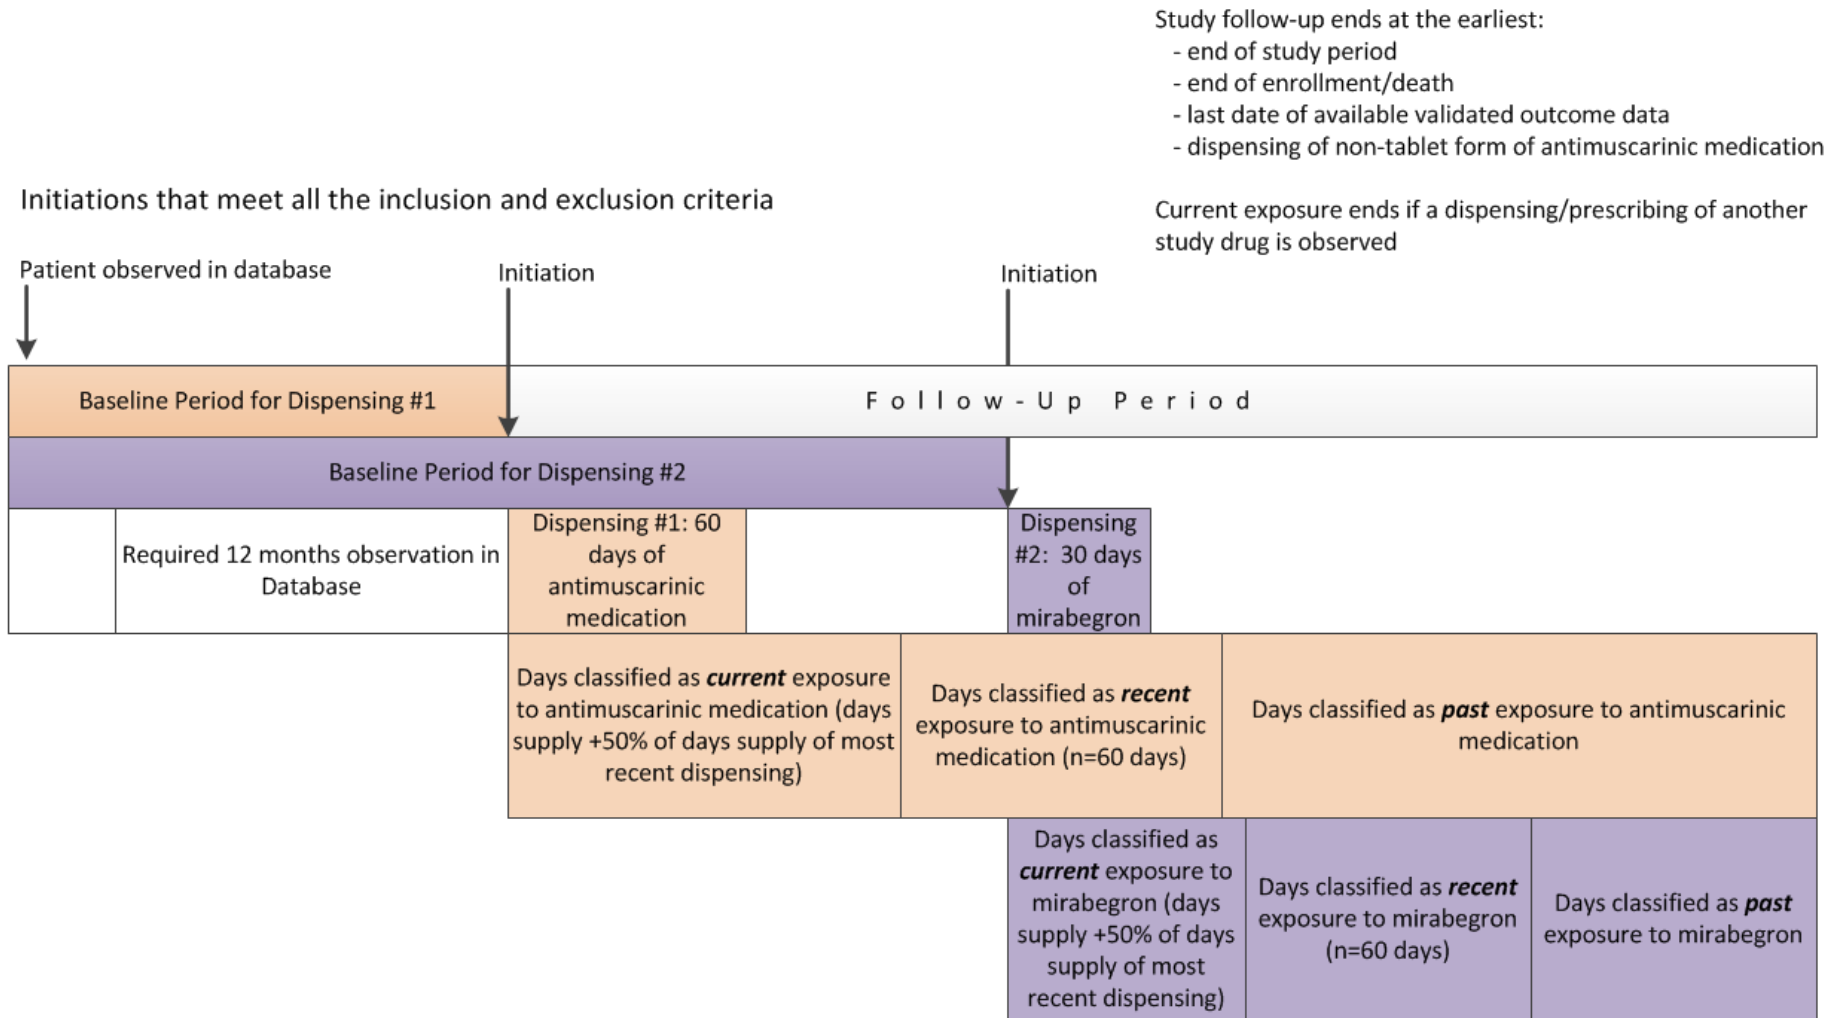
Study follow-up ends at the earliest:
- end of study period
- end of enrollment/death
- last date of available validated outcome data
- dispensing of non-tablet form of antimuscarinic medication

Initiations that meet all the inclusion and exclusion criteria

Current exposure ends if a dispensing/prescribing of another study drug is observed

Patient observed in database

Initiation

Initiation

Baseline Period for Dispensing #1

Follow-Up Period

Baseline Period for Dispensing #2

Required 12 months observation in Database

Dispensing #1: 60 days of antimuscarinic medication

Dispensing #2: 30 days of mirabegron

Days classified as ***current*** exposure to antimuscarinic medication (days supply +50% of days supply of most recent dispensing)

Days classified as ***recent*** exposure to antimuscarinic medication (n=60 days)

Days classified as ***past*** exposure to antimuscarinic medication

Days classified as ***current*** exposure to mirabegron (days supply +50% of days supply of most recent dispensing)

Days classified as ***recent*** exposure to mirabegron (n=60 days)

Days classified as ***past*** exposure to mirabegron